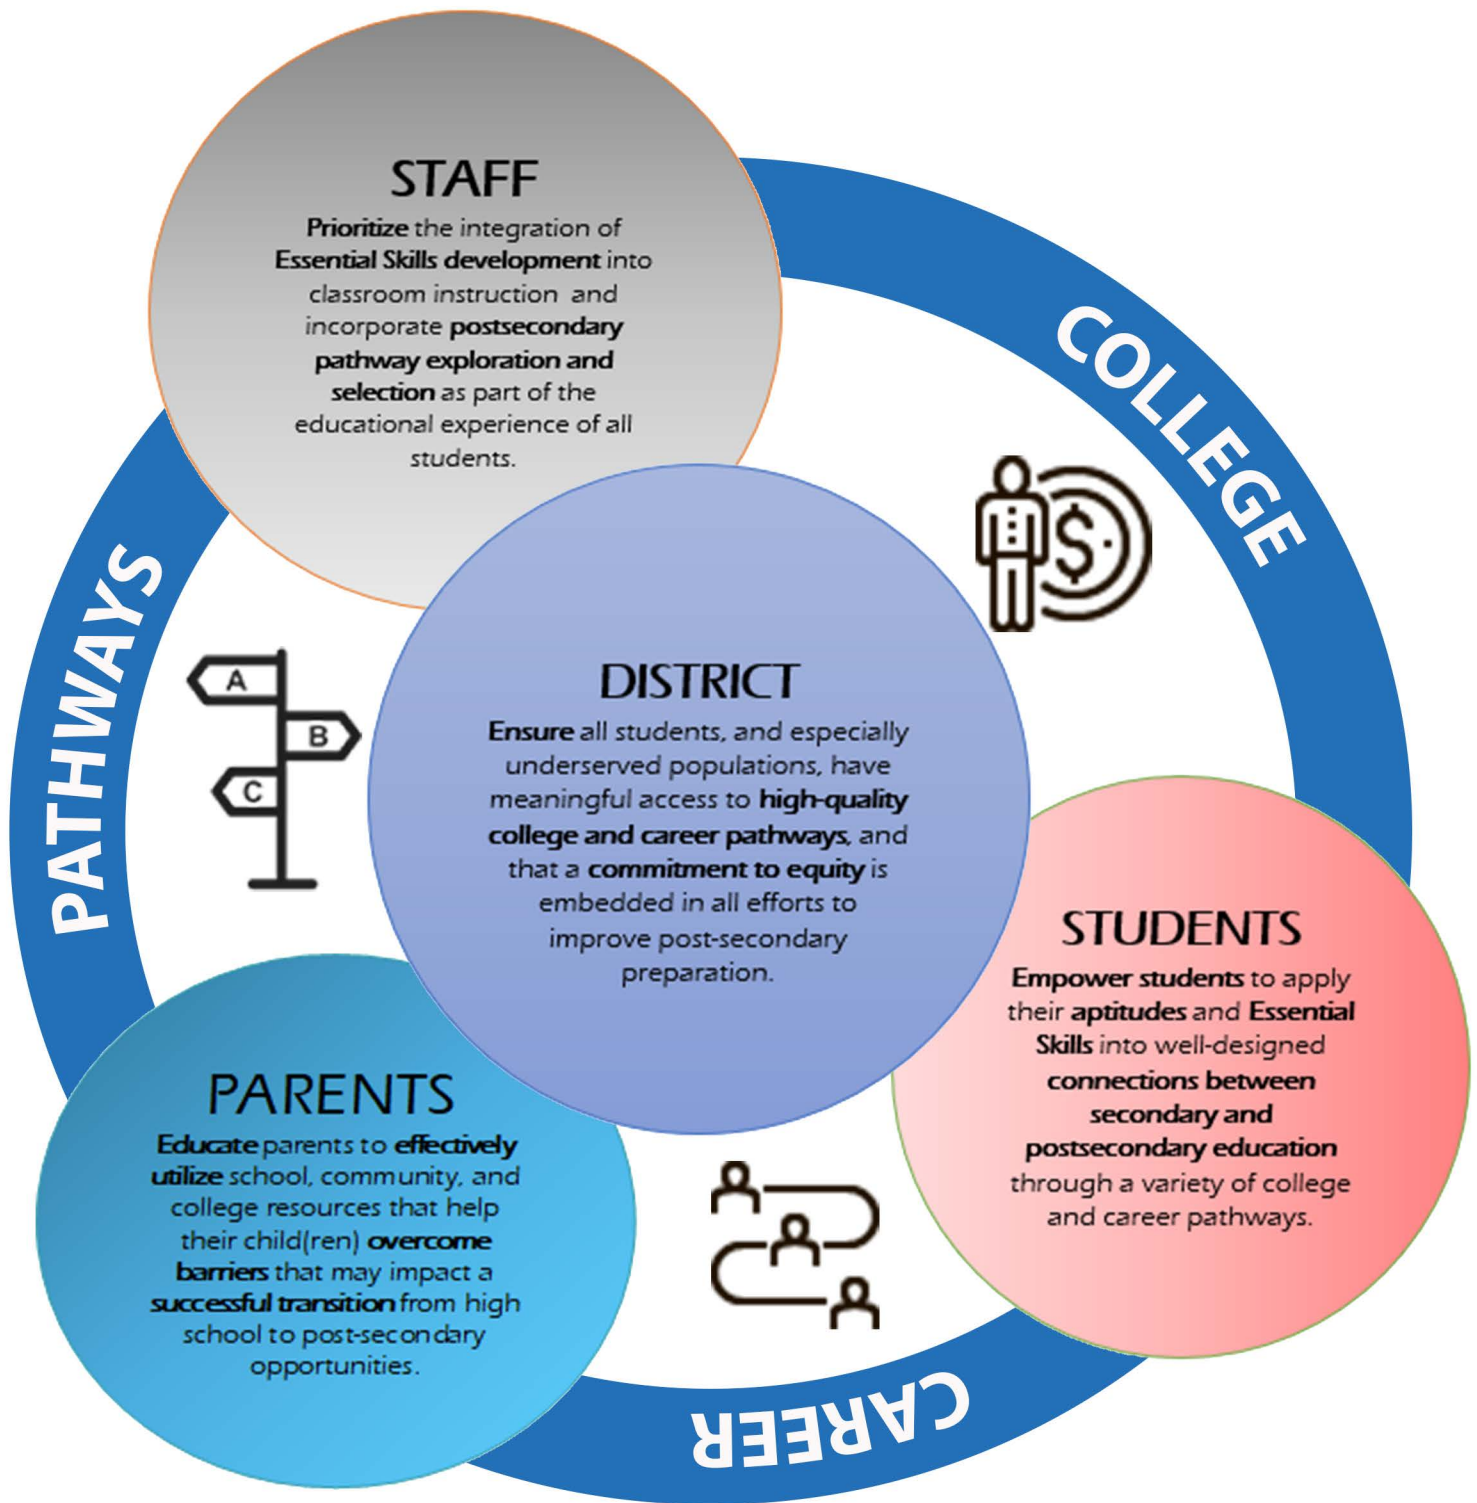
STAFF

Prioritize the integration of Essential Skills development into classroom instruction and incorporate postsecondary pathway exploration and selection as part of the educational experience of all students.

COLLEGE

PATHWAYS

A

B

C

DISTRICT

Ensure all students, and especially underserved populations, have meaningful access to high-quality college and career pathways, and that a commitment to equity is embedded in all efforts to improve post-secondary preparation.

STUDENTS

Empower students to apply their aptitudes and Essential Skills into well-designed connections between secondary and postsecondary education through a variety of college and career pathways.

PARENTS

Educate parents to effectively utilize school, community, and college resources that help their child(ren) overcome barriers that may impact a successful transition from high school to post-secondary opportunities.

CAREER